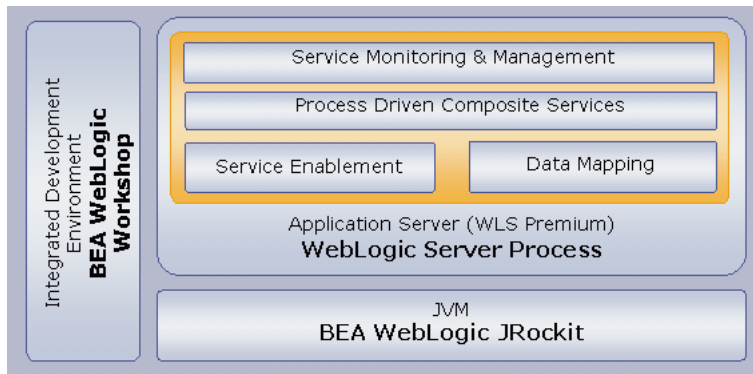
Integrated Development Environment
BEA WebLogic Workshop

Service Monitoring & Management

Process Driven Composite Services

Service Enablement

Data Mapping

Application Server (WLS Premium)
WebLogic Server Process

JVM
BEA WebLogic JRockit